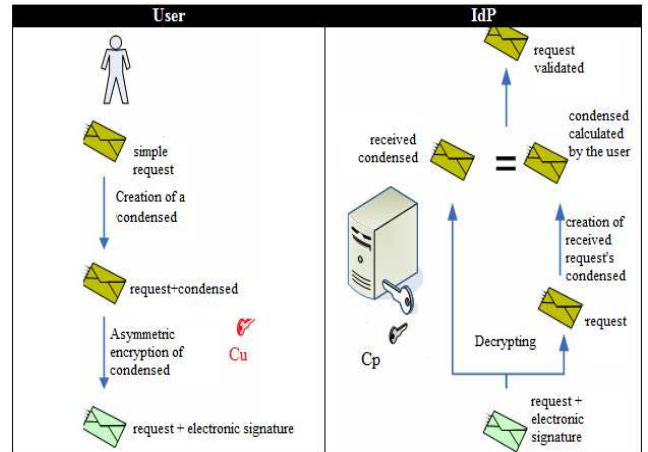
User

simple request

Creation of a condensed

request+condensed

Asymmetric encryption of condensed

Cu

request + electronic signature

IdP

request validated

received condensed

=

condensed calculated by the user

creation of received request's condensed

request

Cp

Decrypting

request + electronic signature